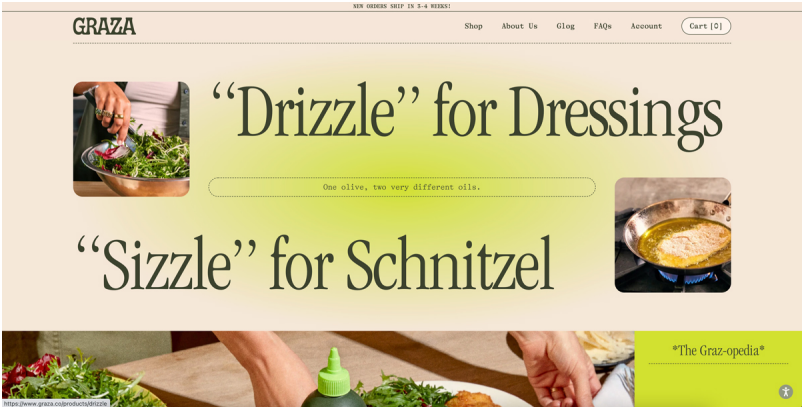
NEW ORDERS SHIP IN 3-4 WEEKS!

GRAZA

Shop About Us Glog FAQs Account Cart [0]

“Drizzle” for Dressings

One olive, two very different oils.

“Sizzle” for Schnitzel

*The Graz-opedia*

https://www.graza.co/products/drizzle